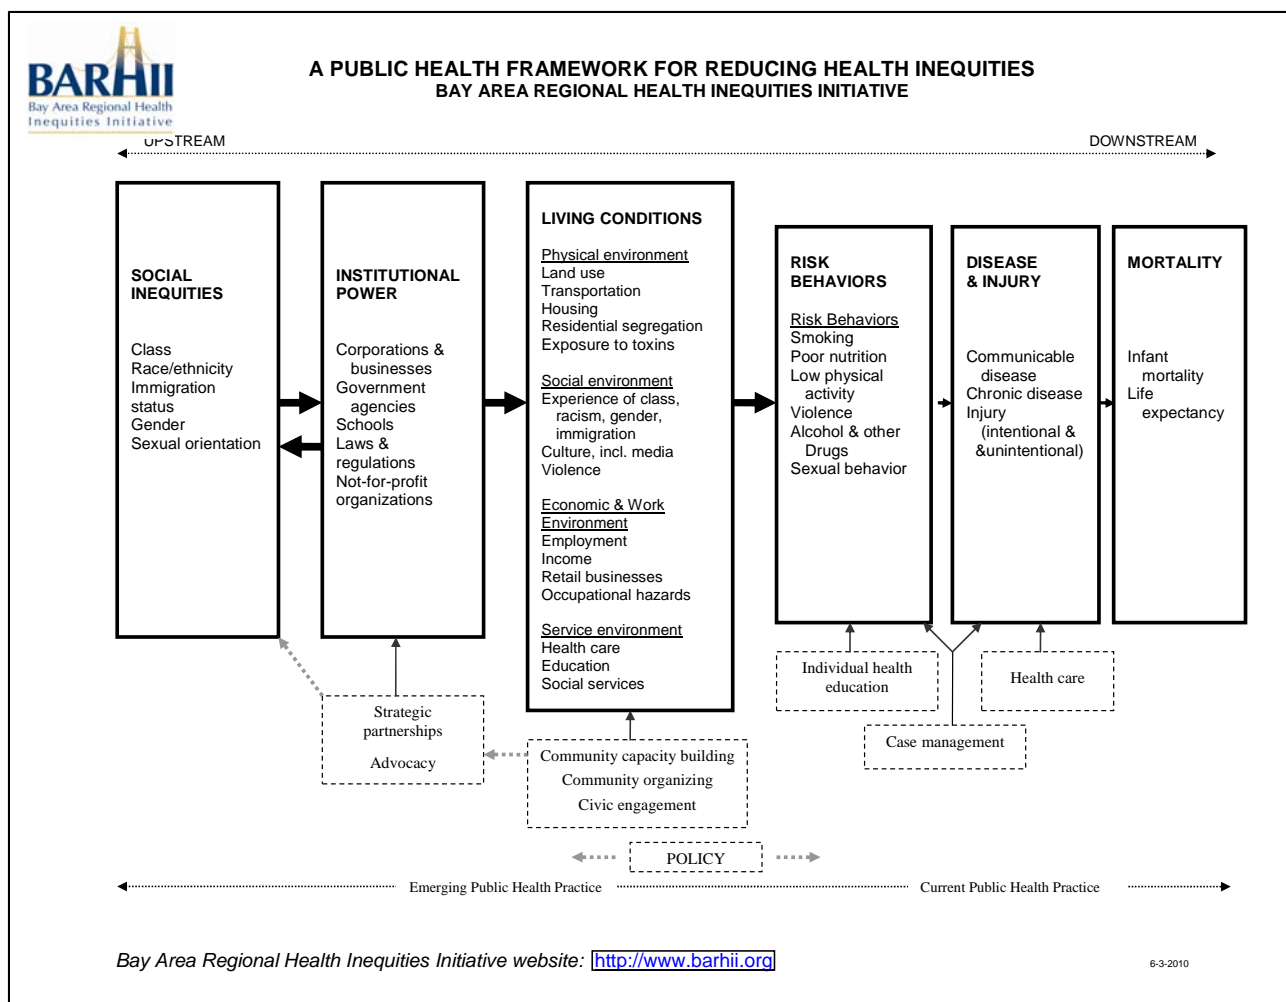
BARHII
Bay Area Regional Health Inequities Initiative

A PUBLIC HEALTH FRAMEWORK FOR REDUCING HEALTH INEQUITIES
BAY AREA REGIONAL HEALTH INEQUITIES INITIATIVE

UPSTREAM

DOWNSTREAM

SOCIAL INEQUITIES

Class
Race/ethnicity
Immigration status
Gender
Sexual orientation

INSTITUTIONAL POWER

Corporations & businesses
Government agencies
Schools
Laws & regulations
Not-for-profit organizations

LIVING CONDITIONS

Physical environment
Land use
Transportation
Housing
Residential segregation
Exposure to toxins

Social environment
Experience of class, racism, gender, immigration
Culture, incl. media
Violence

Economic & Work Environment
Employment
Income
Retail businesses
Occupational hazards

Service environment
Health care
Education
Social services

RISK BEHAVIORS

Risk Behaviors
Smoking
Poor nutrition
Low physical activity
Violence
Alcohol & other Drugs
Sexual behavior

DISEASE & INJURY

Communicable disease
Chronic disease
Injury (intentional & &unintentional)

MORTALITY

Infant mortality
Life expectancy

Strategic partnerships

Advocacy

Community capacity building
Community organizing
Civic engagement

Individual health education

Health care

Case management

POLICY

Emerging Public Health Practice

Current Public Health Practice

Bay Area Regional Health Inequities Initiative website: http://www.barhii.org

6-3-2010